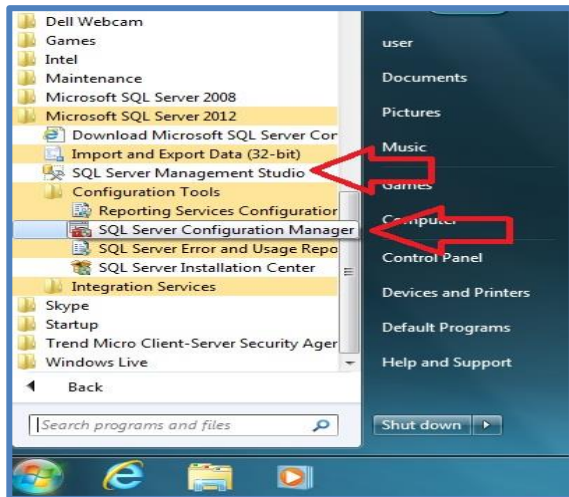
Dell Webcam
Games
Intel
Maintenance
Microsoft SQL Server 2008
Microsoft SQL Server 2012
Download Microsoft SQL Server Cor
Import and Export Data (32-bit)
SQL Server Management Studio
Configuration Tools
Reporting Services Configuratior
SQL Server Configuration Manager
SQL Server Error and Usage Repo
SQL Server Installation Center
Integration Services
Skype
Startup
Trend Micro Client-Server Security Ager
Windows Live
Back
Search programs and files

user
Documents
Pictures
Music
Games
Computer
Control Panel
Devices and Printers
Default Programs
Help and Support
Shut down